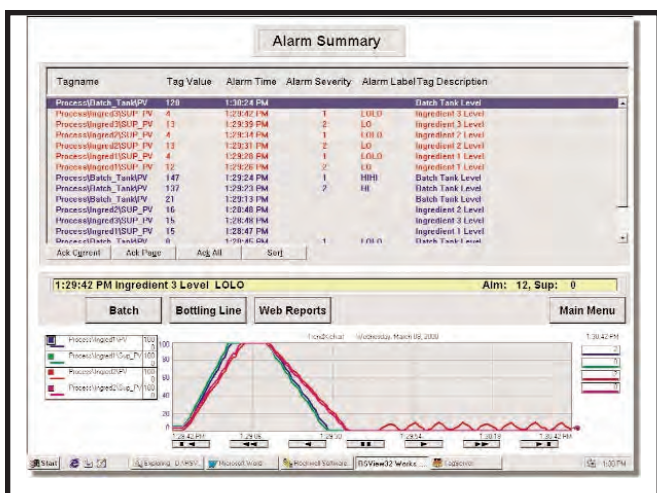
Alarm Summary

| Tagname | Tag Value | Alarm Time | Alarm Severity | Alarm Label | Tag Description |
|---|---|---|---|---|---|
| Process\Batch_Tank\PV | 120 | 1:30:24 PM | | | Batch Tank Level |
| Process\Ingred3\SUP_PV | 4 | 1:29:42 PM | 1 | LOLO | Ingredient 3 Level |
| Process\Ingred3\SUP_PV | 13 | 1:29:39 PM | 2 | LO | Ingredient 3 Level |
| Process\Ingred2\SUP_PV | 4 | 1:29:34 PM | 1 | LOLO | Ingredient 2 Level |
| Process\Ingred2\SUP_PV | 13 | 1:29:31 PM | 2 | LO | Ingredient 2 Level |
| Process\Ingred1\SUP_PV | 4 | 1:29:28 PM | 1 | LOLO | Ingredient 1 Level |
| Process\Ingred1\SUP_PV | 12 | 1:29:26 PM | 2 | LO | Ingredient 1 Level |
| Process\Batch_Tank\PV | 147 | 1:29:24 PM | 1 | HIHI | Batch Tank Level |
| Process\Batch_Tank\PV | 137 | 1:29:23 PM | 2 | HI | Batch Tank Level |
| Process\Batch_Tank\PV | 21 | 1:29:13 PM | | | Batch Tank Level |
| Process\Ingred2\SUP_PV | 16 | 1:28:48 PM | | | Ingredient 2 Level |
| Process\Ingred3\SUP_PV | 15 | 1:28:48 PM | | | Ingredient 3 Level |
| Process\Ingred1\SUP_PV | 15 | 1:28:47 PM | | | Ingredient 1 Level |
| Process\Batch_Tank\PV | 0 | 1:20:45 PM | 1 | LOLO | Batch Tank Level |

Ack Current Ack Page Ack All Sort

1:29:42 PM Ingredient 3 Level LOLO Alm: 12, Sup: 0

Batch Bottling Line Web Reports Main Menu

Process\Ingred1\PV 100
Process\Ingred1\Sup_PV 100
Process\Ingred3\PV 100
Process\Ingred3\Sup_PV 100

TrendWorkat Wednesday, March 08, 2000 1:30:42 PM

100 90 80 60 40 20 0

1:28:42 PM 1:29:06 1:29:30 1:29:54 1:30:18 1:30:42 PM

Start Exploring Microsoft Word Rockwell Software RSView32 Works Collection 1:30 PM